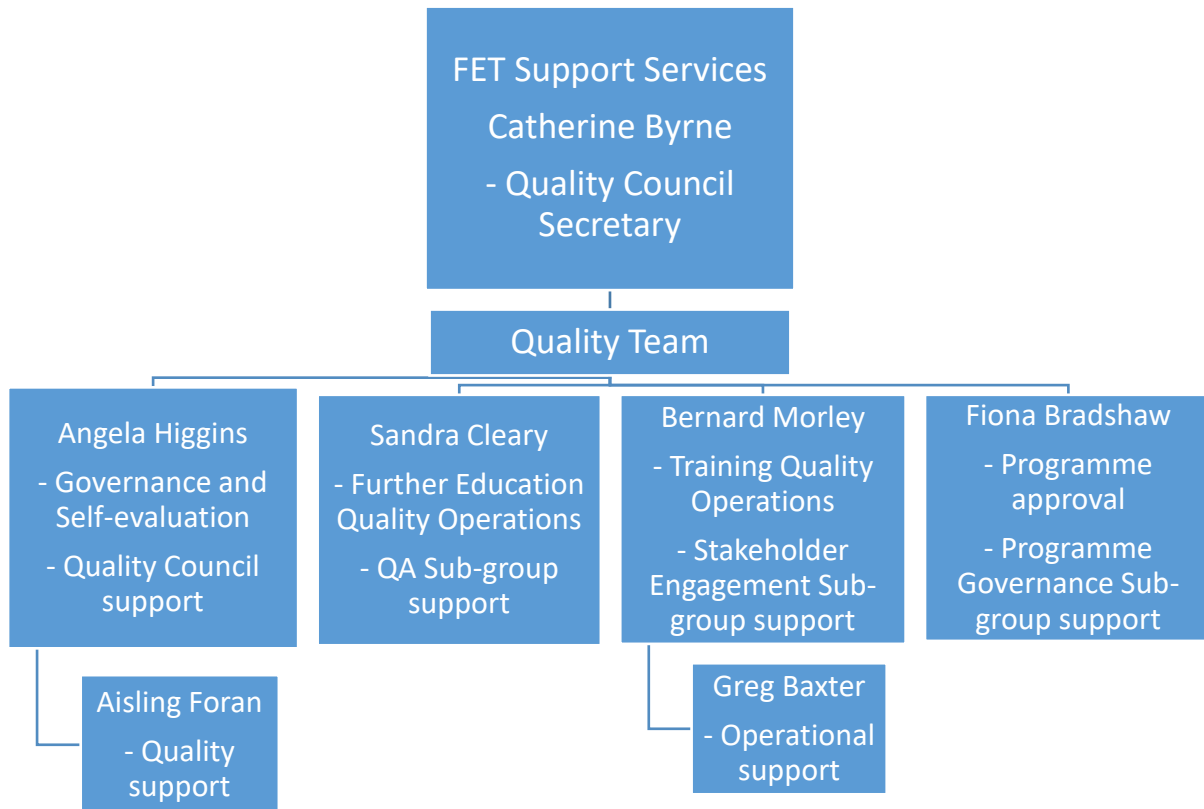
FET Support Services

Catherine Byrne

- Quality Council Secretary

Quality Team

Angela Higgins

- Governance and Self-evaluation

- Quality Council support

Aisling Foran

- Quality support

Sandra Cleary

- Further Education Quality Operations

- QA Sub-group support

Bernard Morley

- Training Quality Operations

- Stakeholder Engagement Sub-group support

Greg Baxter

- Operational support

Fiona Bradshaw

- Programme approval

- Programme Governance Sub-group support